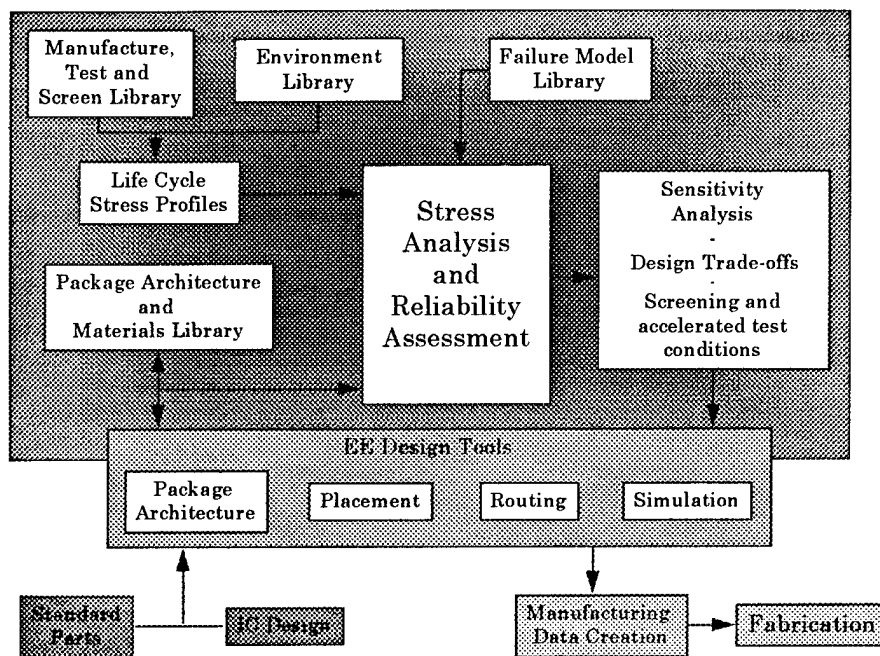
Manufacture, Test and Screen Library

Environment Library

Failure Model Library

Life Cycle Stress Profiles

Stress Analysis and Reliability Assessment

Sensitivity Analysis
·
Design Trade-offs
·
Screening and accelerated test conditions

Package Architecture and Materials Library

EE Design Tools

Package Architecture

Placement

Routing

Simulation

Standard Parts

IC Design

Manufacturing Data Creation

Fabrication